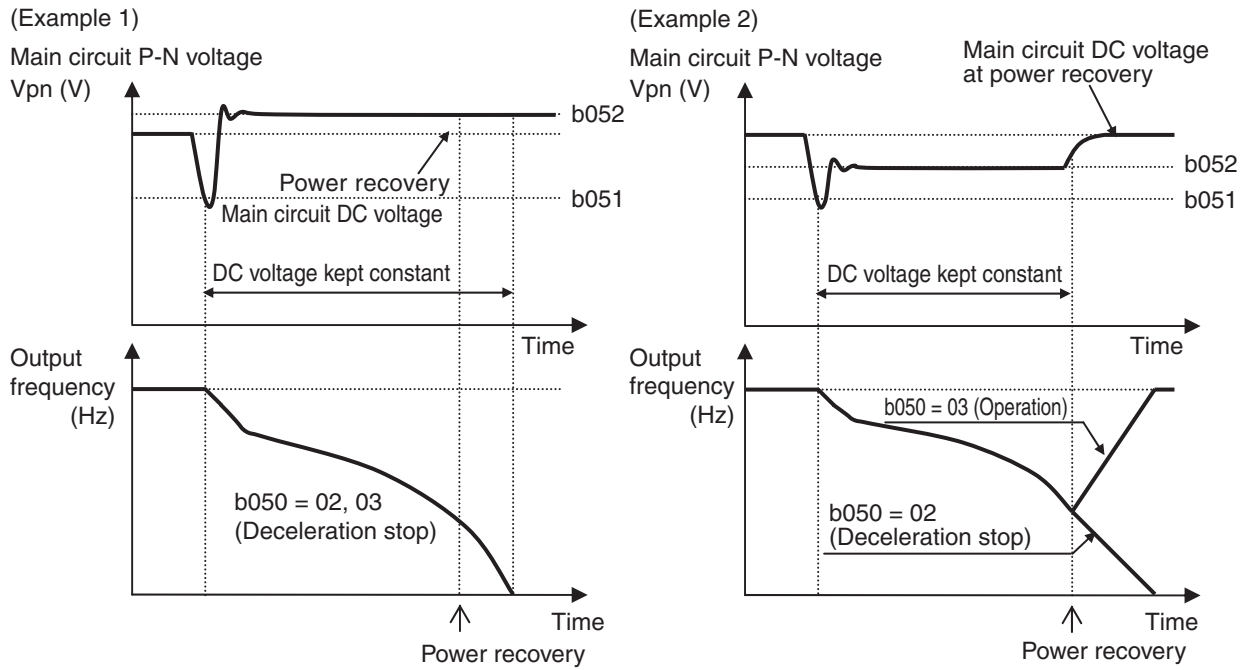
(Example 1)

Main circuit P-N voltage
Vpn (V)

b052

Power recovery

b051

Main circuit DC voltage

DC voltage kept constant

Time

Output frequency (Hz)

b050 = 02, 03
(Deceleration stop)

Time

Power recovery

(Example 2)

Main circuit P-N voltage
Vpn (V)

Main circuit DC voltage at power recovery

b052

b051

DC voltage kept constant

Time

Output frequency (Hz)

b050 = 03 (Operation)

b050 = 02
(Deceleration stop)

Time

Power recovery